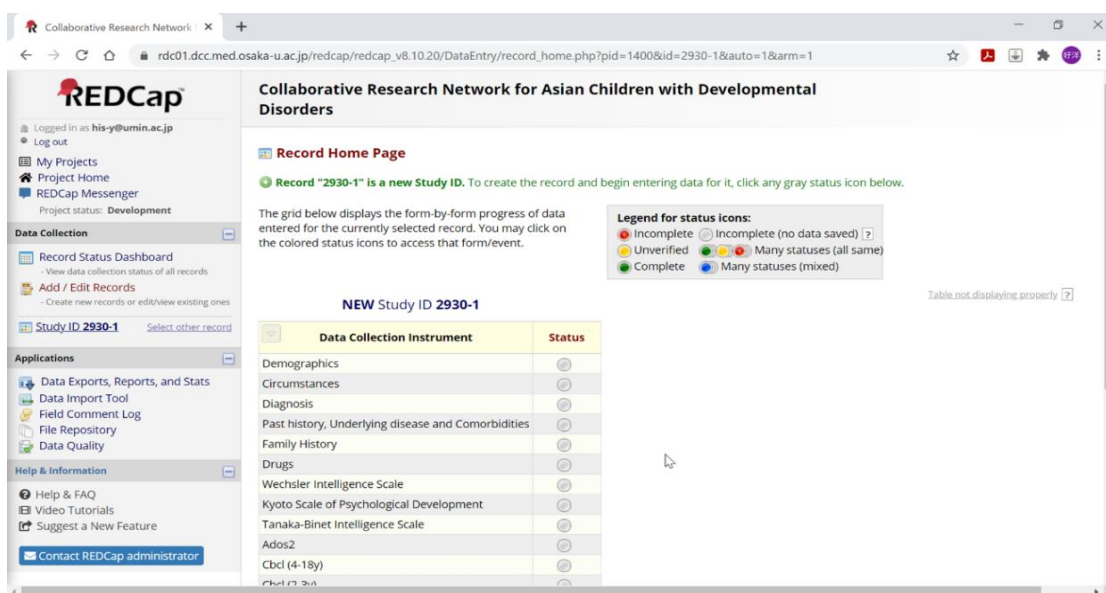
Collaborative Research Network

rdc01.dcc.med.osaka-u.ac.jp/redcap/redcap_v8.10.20/DataEntry/record_home.php?pid=1400&id=2930-1&auto=1&arm=1

REDCap

Logged in as his-y@umin.ac.jp
Log out
My Projects
Project Home
REDCap Messenger
Project status: Development

Data Collection
Record Status Dashboard
- View data collection status of all records
Add / Edit Records
- Create new records or edit/view existing ones
Study ID 2930-1 Select other record

Applications
Data Exports, Reports, and Stats
Data Import Tool
Field Comment Log
File Repository
Data Quality

Help & Information
Help & FAQ
Video Tutorials
Suggest a New Feature

Contact REDCap administrator

Collaborative Research Network for Asian Children with Developmental Disorders

Record Home Page

Record "2930-1" is a new Study ID. To create the record and begin entering data for it, click any gray status icon below.

The grid below displays the form-by-form progress of data entered for the currently selected record. You may click on the colored status icons to access that form/event.

Legend for status icons:
Incomplete Incomplete (no data saved) ?
Unverified Many statuses (all same)
Complete Many statuses (mixed)

Table not displaying properly ?

NEW Study ID 2930-1

| Data Collection Instrument | Status |
|---|---|
| Demographics | |
| Circumstances | |
| Diagnosis | |
| Past history, Underlying disease and Comorbidities | |
| Family History | |
| Drugs | |
| Wechsler Intelligence Scale | |
| Kyoto Scale of Psychological Development | |
| Tanaka-Binet Intelligence Scale | |
| Ados2 | |
| Cbcl (4-18y) | |
| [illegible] | |